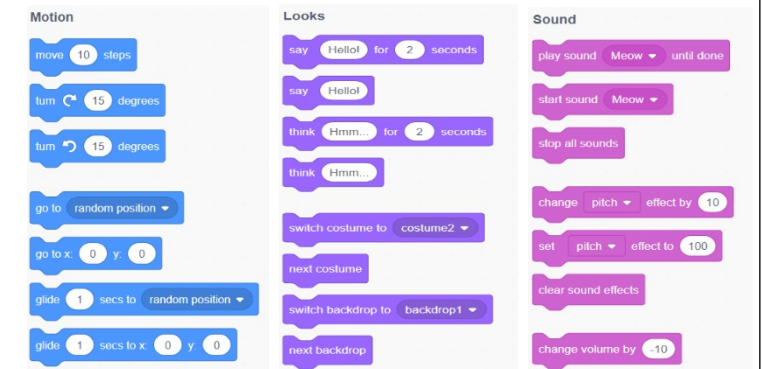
Motion

move 10 steps

turn ↻ 15 degrees

turn ↺ 15 degrees

go to random position ▾

go to x: 0 y: 0

glide 1 secs to random position ▾

glide 1 secs to x: 0 y: 0

Looks

say Hello! for 2 seconds

say Hello!

think Hmm... for 2 seconds

think Hmm...

switch costume to costume2 ▾

next costume

switch backdrop to backdrop1 ▾

next backdrop

Sound

play sound Meow ▾ until done

start sound Meow ▾

stop all sounds

change pitch ▾ effect by 10

set pitch ▾ effect to 100

clear sound effects

change volume by -10